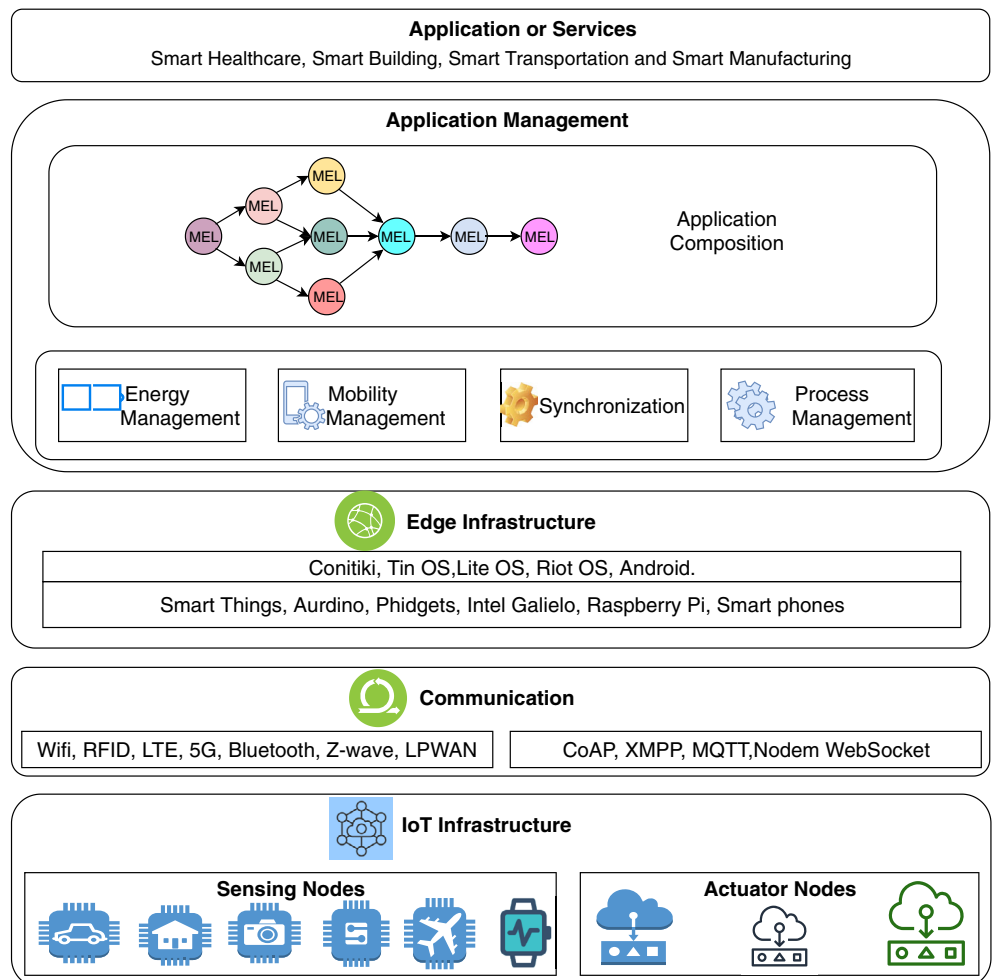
Application or Services
Smart Healthcare, Smart Building, Smart Transportation and Smart Manufacturing

Application Management

MEL MEL MEL MEL MEL MEL MEL MEL MEL

Application Composition

Energy Management

Mobility Management

Synchronization

Process Management

Edge Infrastructure

Conitiki, Tin OS,Lite OS, Riot OS, Android.

Smart Things, Aurdino, Phidgets, Intel Galielo, Raspberry Pi, Smart phones

Communication

Wifi, RFID, LTE, 5G, Bluetooth, Z-wave, LPWAN

CoAP, XMPP, MQTT,Nodem WebSocket

IoT Infrastructure

Sensing Nodes

Actuator Nodes